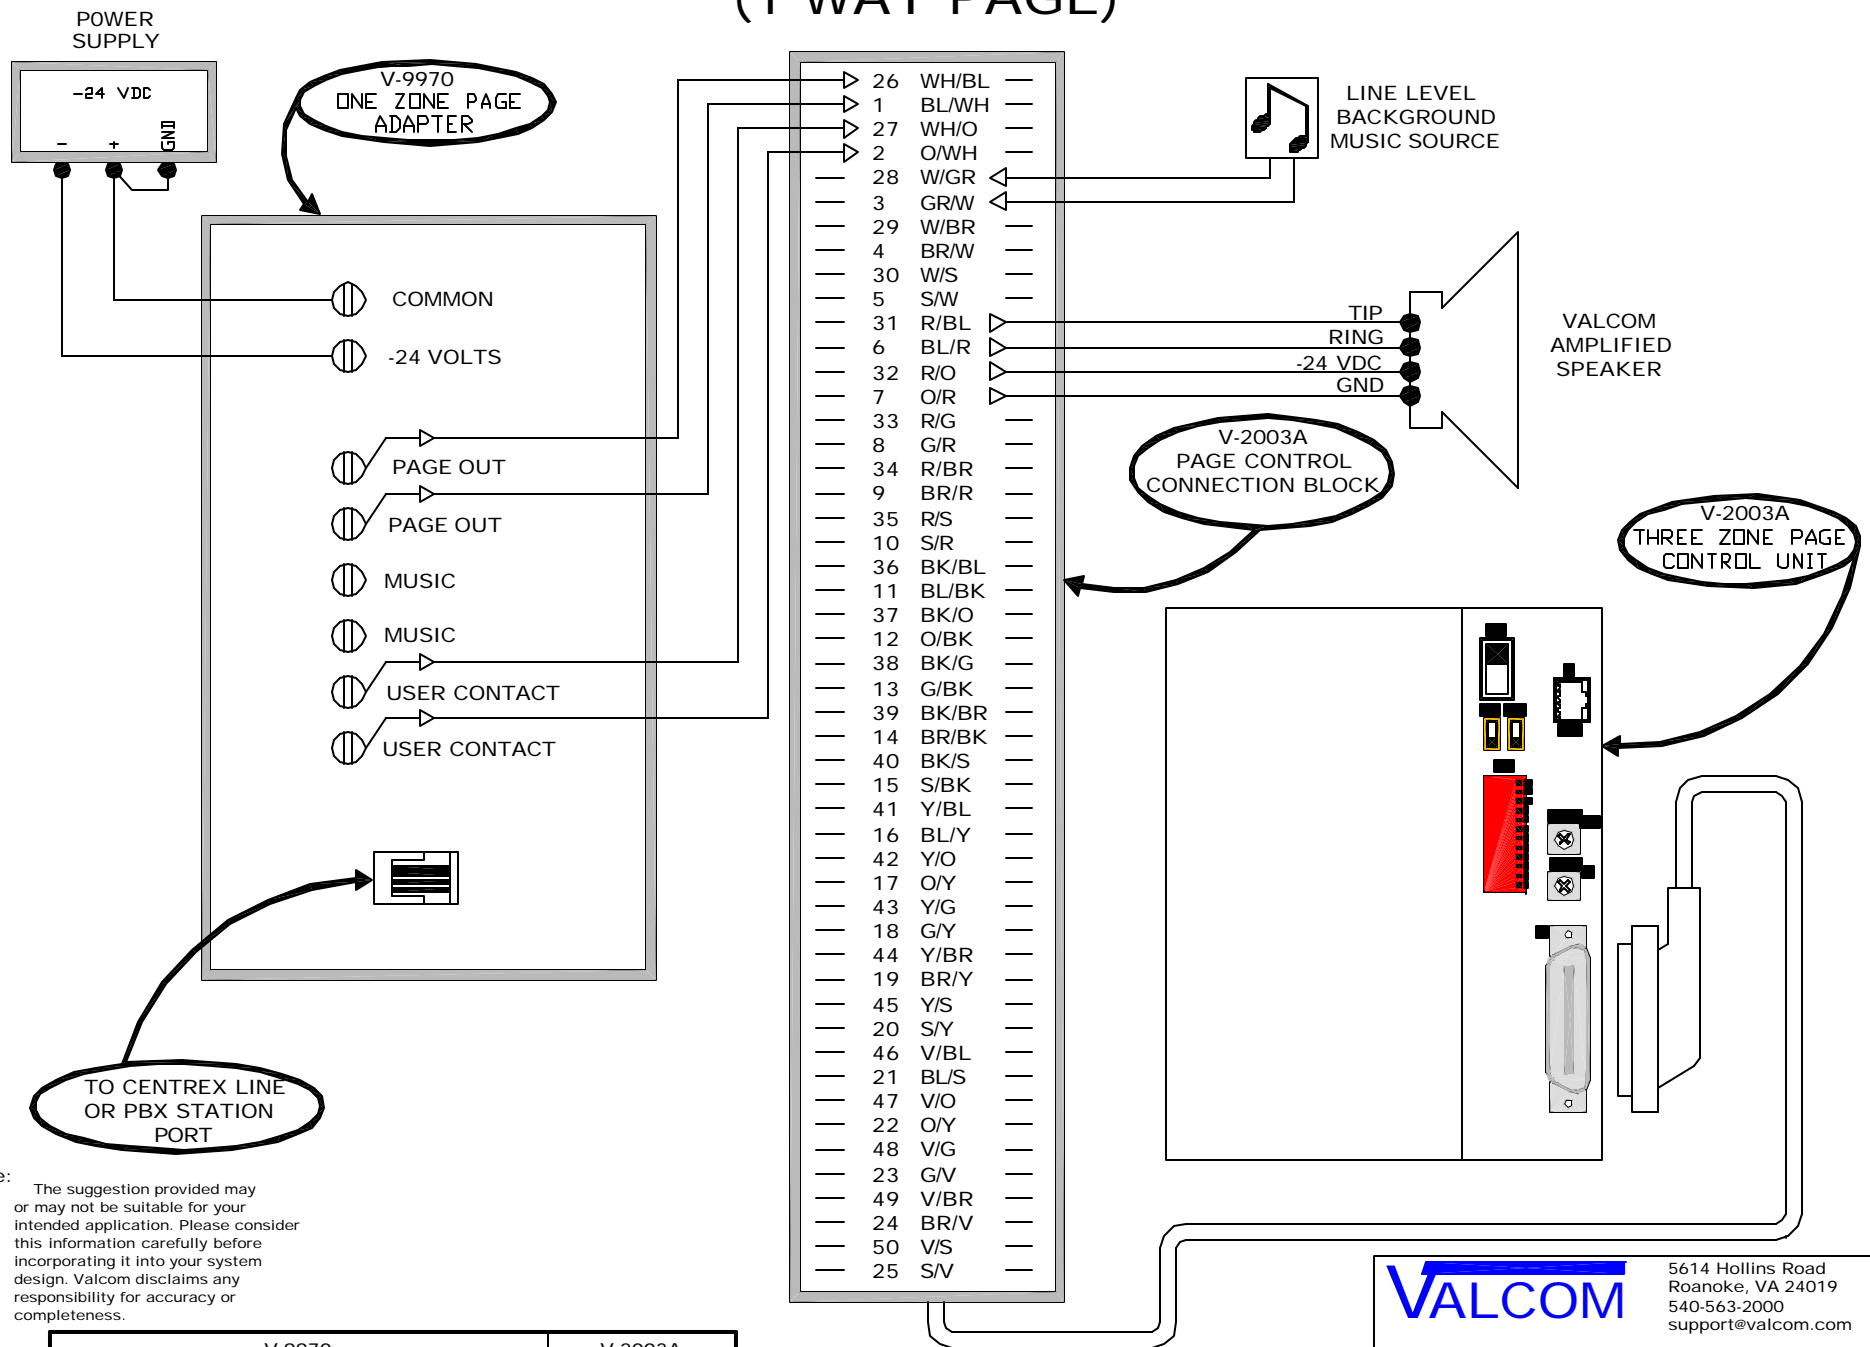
(1 WAY PAGE)

POWER SUPPLY

-24 VDC

- + GND

V-9970 ONE ZONE PAGE ADAPTER

COMMON

-24 VOLTS

PAGE OUT

PAGE OUT

MUSIC

MUSIC

USER CONTACT

USER CONTACT

TO CENTREX LINE OR PBX STATION PORT

| 26 | WH/BL |
|---|---|
| 1 | BL/WH |
| 27 | WH/O |
| 2 | O/WH |
| 28 | W/GR |
| 3 | GR/W |
| 29 | W/BR |
| 4 | BR/W |
| 30 | W/S |
| 5 | S/W |
| 31 | R/BL |
| 6 | BL/R |
| 32 | R/O |
| 7 | O/R |
| 33 | R/G |
| 8 | G/R |
| 34 | R/BR |
| 9 | BR/R |
| 35 | R/S |
| 10 | S/R |
| 36 | BK/BL |
| 11 | BL/BK |
| 37 | BK/O |
| 12 | O/BK |
| 38 | BK/G |
| 13 | G/BK |
| 39 | BK/BR |
| 14 | BR/BK |
| 40 | BK/S |
| 15 | S/BK |
| 41 | Y/BL |
| 16 | BL/Y |
| 42 | Y/O |
| 17 | O/Y |
| 43 | Y/G |
| 18 | G/Y |
| 44 | Y/BR |
| 19 | BR/Y |
| 45 | Y/S |
| 20 | S/Y |
| 46 | V/BL |
| 21 | BL/S |
| 47 | V/O |
| 22 | O/Y |
| 48 | V/G |
| 23 | G/V |
| 49 | V/BR |
| 24 | BR/V |
| 50 | V/S |
| 25 | S/V |

LINE LEVEL BACKGROUND MUSIC SOURCE

TIP
RING
-24 VDC
GND

VALCOM AMPLIFIED SPEAKER

V-2003A PAGE CONTROL CONNECTION BLOCK

V-2003A THREE ZONE PAGE CONTROL UNIT

e:
The suggestion provided may or may not be suitable for your intended application. Please consider this information carefully before incorporating it into your system design. Valcom disclaims any responsibility for accuracy or completeness.

V-9970 | V-2003A

VALCOM

5614 Hollins Road
Roanoke, VA 24019
540-563-2000
support@valcom.com